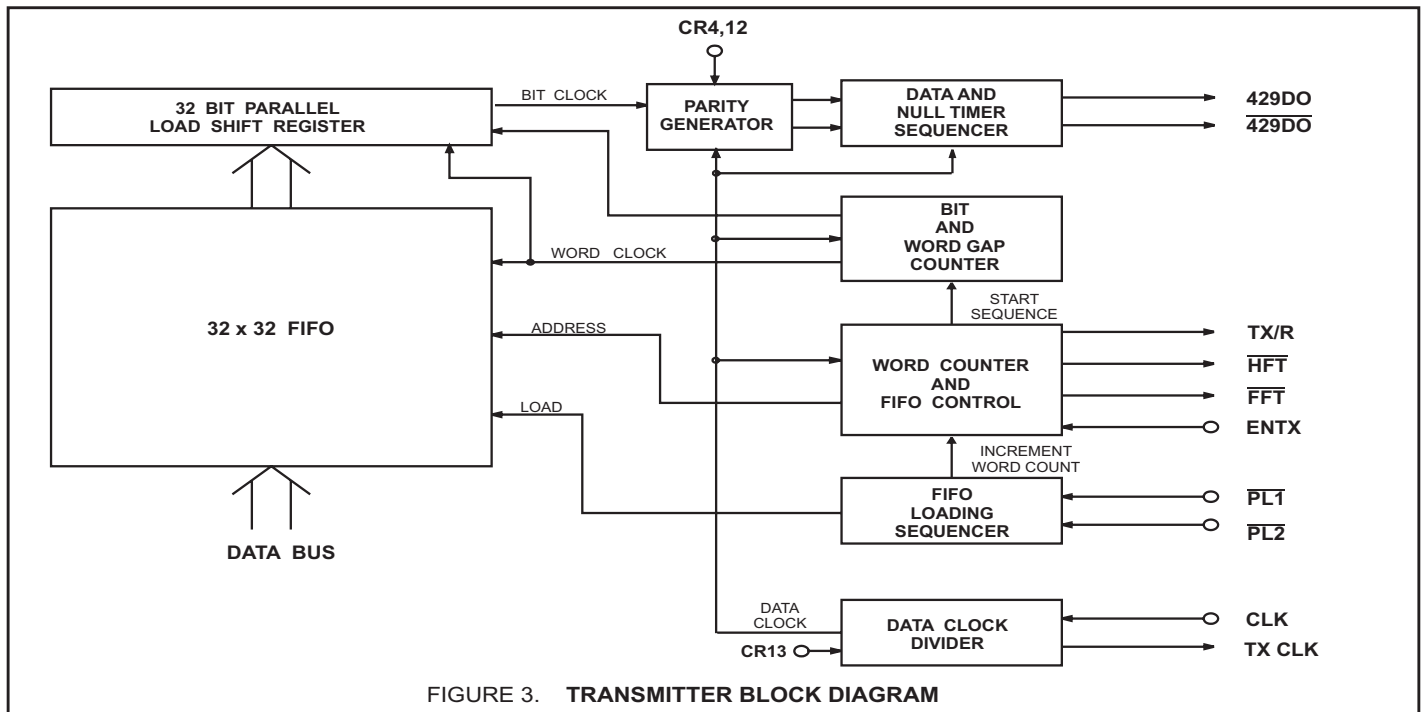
CR4,12

32 BIT PARALLEL LOAD SHIFT REGISTER

BIT CLOCK

PARITY GENERATOR

DATA AND NULL TIMER SEQUENCER

429DO

$\overline{\text{429DO}}$

BIT AND WORD GAP COUNTER

WORD CLOCK

32 x 32 FIFO

START SEQUENCE

ADDRESS

WORD COUNTER AND FIFO CONTROL

TX/R

$\overline{\text{HFT}}$

$\overline{\text{FFT}}$

ENTX

LOAD

INCREMENT WORD COUNT

FIFO LOADING SEQUENCER

$\overline{\text{PL1}}$

$\overline{\text{PL2}}$

DATA BUS

DATA CLOCK

DATA CLOCK DIVIDER

CLK

CR13

TX CLK

FIGURE 3. TRANSMITTER BLOCK DIAGRAM